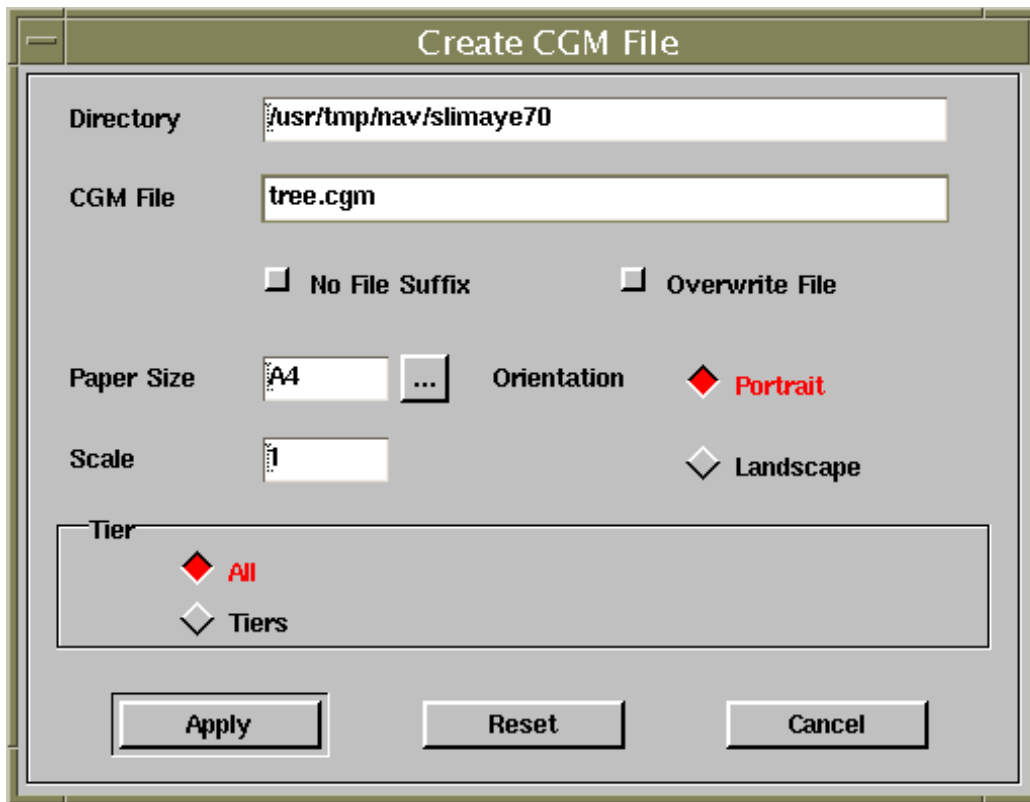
Create CGM File

Directory /usr/tmp/nav/slimaye70

CGM File tree.cgm

No File Suffix

Overwrite File

Paper Size A4 ...

Orientation

Portrait

Scale 1

Landscape

Tier

All

Tiers

Apply

Reset

Cancel